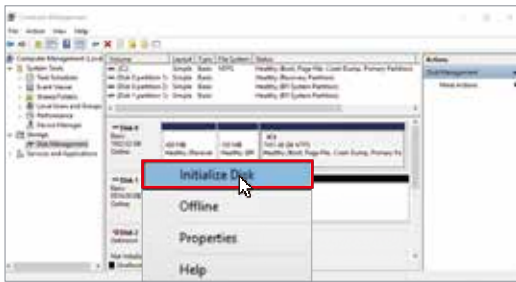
Computer Management

File Action View Help

Computer Management (Local)
System Tools
Task Scheduler
Event Viewer
Shared Folders
Local Users and Groups
Performance
Device Manager
Storage
Disk Management
Services and Applications

| Volume | Layout | Type | File System | Status |
|---|---|---|---|---|
| (C:) | Simple | Basic | NTFS | Healthy (Boot, Page File, Crash Dump, Primary Partition) |
| (Disk 0 partition 1) | Simple | Basic | | Healthy (Recovery Partition) |
| (Disk 0 partition 2) | Simple | Basic | | Healthy (EFI System Partition) |
| (Disk 1 partition 2) | Simple | Basic | | Healthy (EFI System Partition) |

Actions
Disk Management
More Actions

Disk 0
Basic
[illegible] GB
Online

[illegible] MB
Healthy (Recover

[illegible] MB
Healthy (EFI

(C:)
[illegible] GB NTFS
Healthy (Boot, Page File, Crash Dump, Primary Pa

Disk 1
Basic
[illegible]
Online

Disk 2
Unknown
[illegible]
Not Initialized

Unallocated

Initialize Disk

Offline

Properties

Help